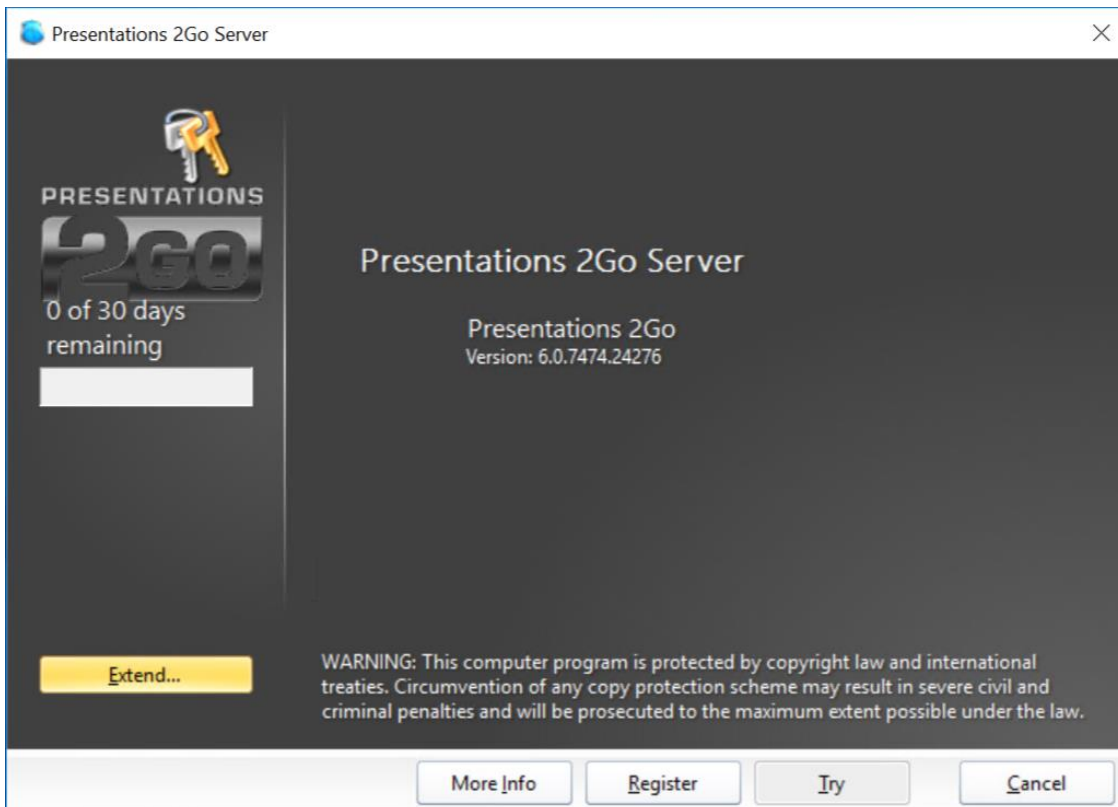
Presentations 2Go Server

PRESENTATIONS 2GO

0 of 30 days remaining

Presentations 2Go Server

Presentations 2Go
Version: 6.0.7474.24276

Extend...

WARNING: This computer program is protected by copyright law and international treaties. Circumvention of any copy protection scheme may result in severe civil and criminal penalties and will be prosecuted to the maximum extent possible under the law.

More Info
Register
Try
Cancel